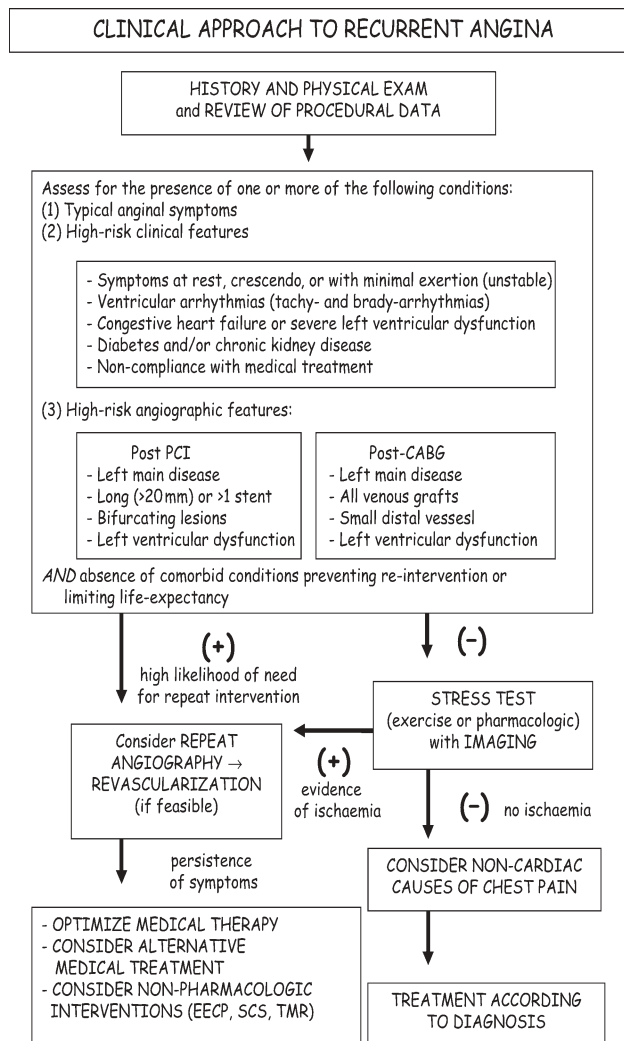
CLINICAL APPROACH TO RECURRENT ANGINA

HISTORY AND PHYSICAL EXAM and REVIEW OF PROCEDURAL DATA

Assess for the presence of one or more of the following conditions:
(1) Typical anginal symptoms
(2) High-risk clinical features

- Symptoms at rest, crescendo, or with minimal exertion (unstable)
- Ventricular arrhythmias (tachy- and brady-arrhythmias)
- Congestive heart failure or severe left ventricular dysfunction
- Diabetes and/or chronic kidney disease
- Non-compliance with medical treatment

(3) High-risk angiographic features:

Post PCI
- Left main disease
- Long (>20mm) or >1 stent
- Bifurcating lesions
- Left ventricular dysfunction

Post-CABG
- Left main disease
- All venous grafts
- Small distal vessesl
- Left ventricular dysfunction

AND absence of comorbid conditions preventing re-intervention or limiting life-expectancy

(+)
high likelihood of need for repeat intervention

(-)

STRESS TEST (exercise or pharmacologic) with IMAGING

Consider REPEAT ANGIOGRAPHY → REVASCULARIZATION (if feasible)

(+)
evidence of ischaemia

(-) no ischaemia

persistence of symptoms

CONSIDER NON-CARDIAC CAUSES OF CHEST PAIN

- OPTIMIZE MEDICAL THERAPY
- CONSIDER ALTERNATIVE MEDICAL TREATMENT
- CONSIDER NON-PHARMACOLOGIC INTERVENTIONS (EECP, SCS, TMR)

TREATMENT ACCORDING TO DIAGNOSIS